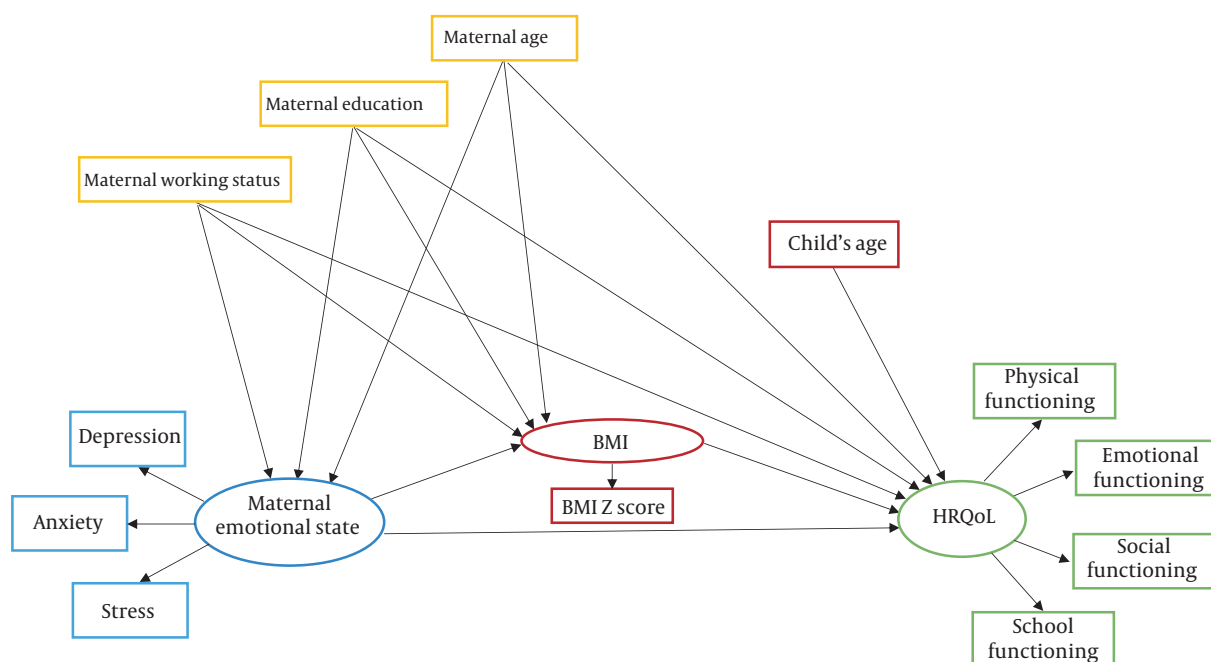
Maternal age

Maternal education

Maternal working status

Child's age

Physical functioning

Emotional functioning

Depression

Anxiety

Stress

Maternal emotional state

BMI

BMI Z score

HRQoL

Social functioning

School functioning